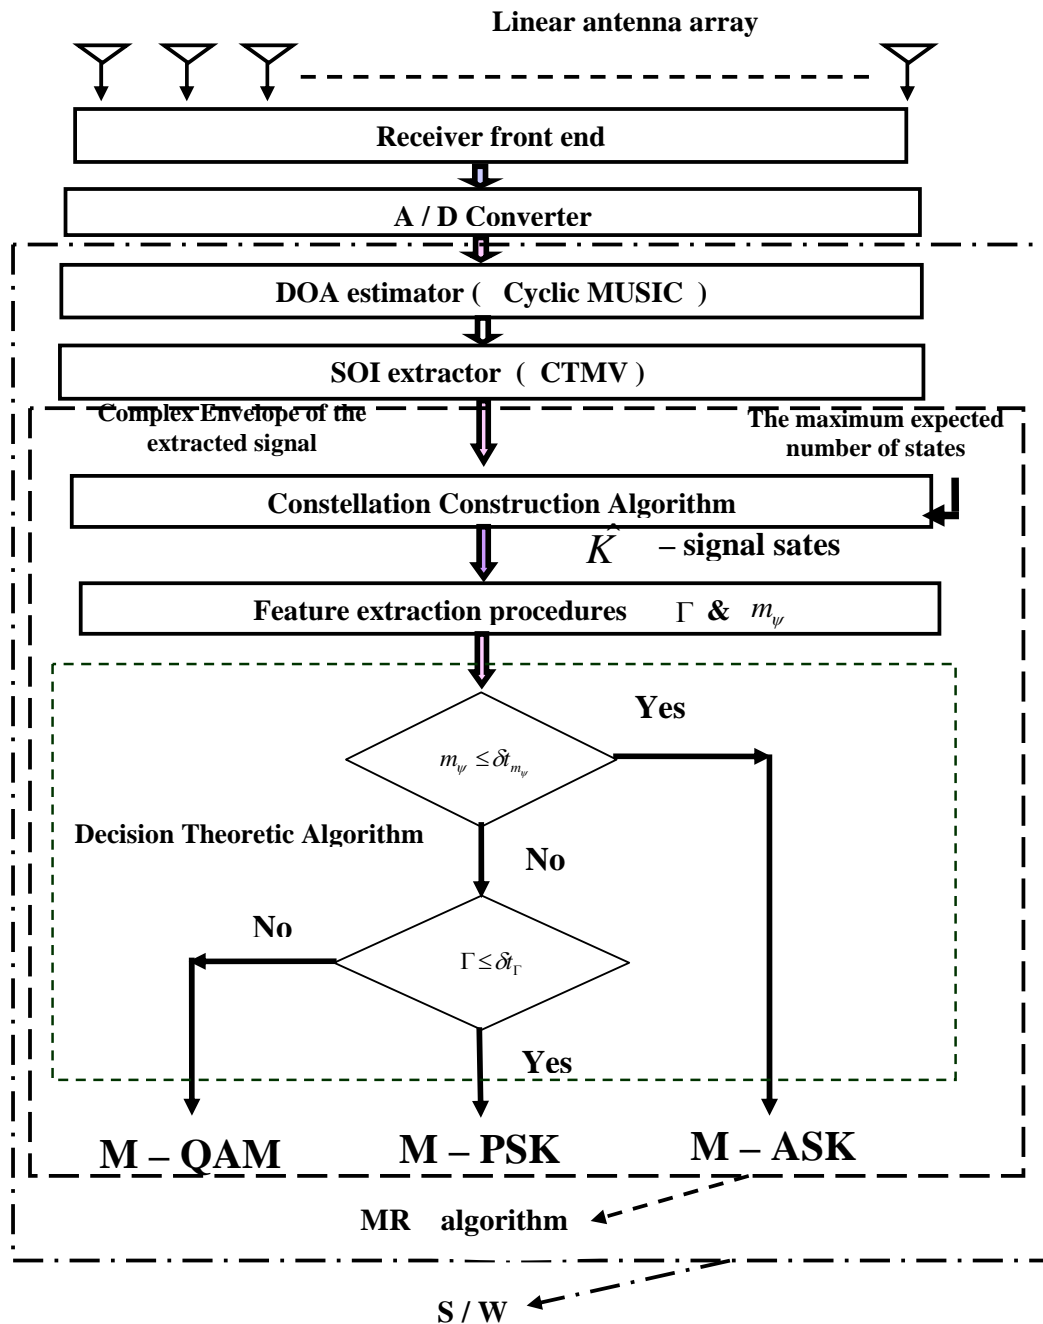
Linear antenna array

Receiver front end

A / D Converter

DOA estimator ( Cyclic MUSIC )

SOI extractor ( CTMV )

Complex Envelope of the extracted signal

The maximum expected number of states

Constellation Construction Algorithm

$\hat{K}$ – signal sates

Feature extraction procedures $\Gamma$ & $m_{\psi}$

Yes

$m_{\psi} \leq \delta t_{m_{\psi}}$

Decision Theoretic Algorithm

No

No

$\Gamma \leq \delta t_{\Gamma}$

Yes

M – QAM

M – PSK

M – ASK

MR algorithm

S / W